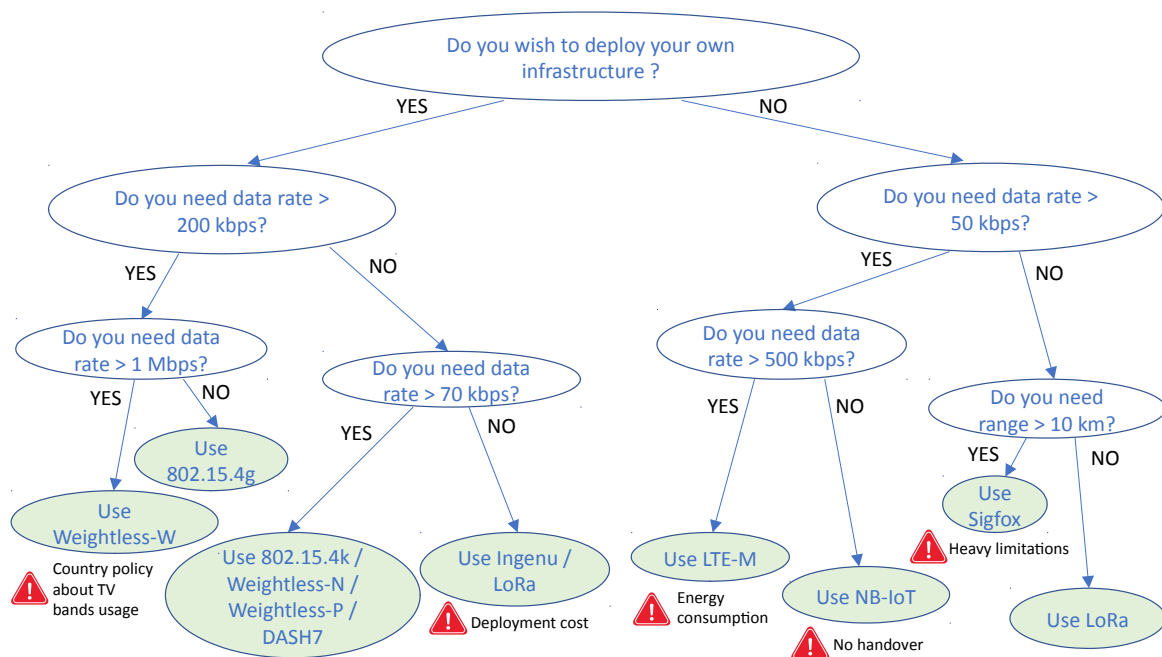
Do you wish to deploy your own infrastructure ?

YES

NO

Do you need data rate > 200 kbps?

YES

NO

Do you need data rate > 1 Mbps?

YES

NO

Use 802.15.4g

Use Weightless-W

Country policy about TV bands usage

Do you need data rate > 70 kbps?

YES

NO

Use 802.15.4k / Weightless-N / Weightless-P / DASH7

Use Ingenu / LoRa

Deployment cost

Do you need data rate > 50 kbps?

YES

NO

Do you need data rate > 500 kbps?

YES

NO

Use LTE-M

Energy consumption

Use NB-IoT

No handover

Do you need range > 10 km?

YES

NO

Use Sigfox

Heavy limitations

Use LoRa